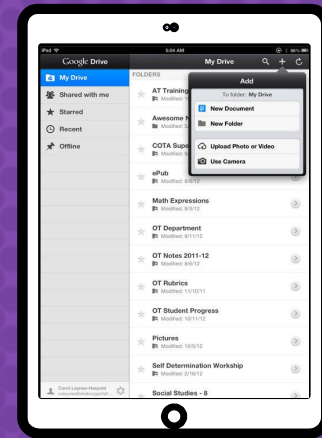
iPad
5:04 AM
86%

Google Drive
My Drive
Shared with me
Starred
Recent
Offline

My Drive
FOLDERS
AT Training
Modified:
Awesome
Modified:
COTA Supe
Modified:
ePub
Modified: 6/6/12
Math Expressions
Modified: 9/3/12
OT Department
Modified: 11/11/12
OT Notes 2011-12
Modified: 9/6/12
OT Rubrics
Modified: 11/10/11
OT Student Progress
Modified: 10/11/12
Pictures
Modified: 10/5/12
Self Determination Workship
Modified: 2/16/12
Social Studies - 8

Add
To folder: My Drive
New Document
New Folder
Upload Photo or Video
Use Camera

Carol Leynse-Harpold
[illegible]